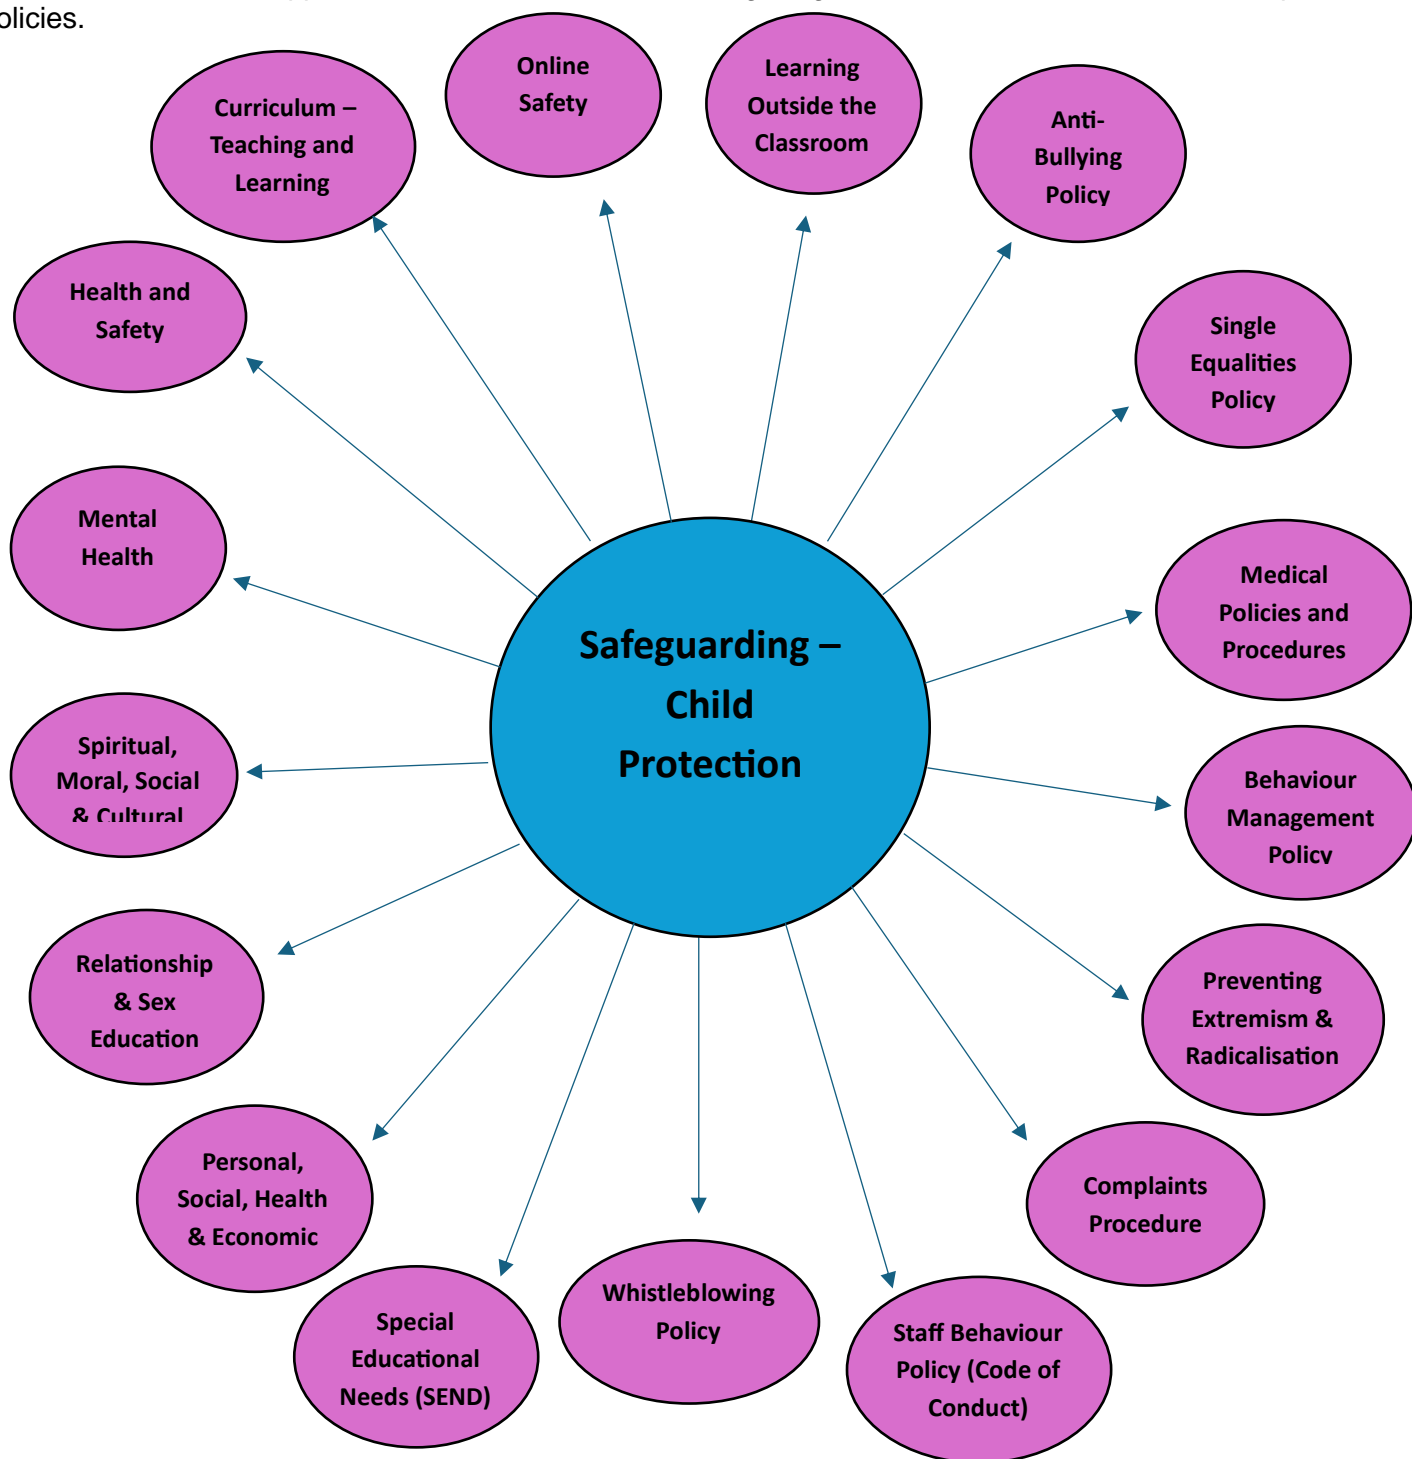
olicies.

Safeguarding – Child Protection

Curriculum – Teaching and Learning

Online Safety

Learning Outside the Classroom

Anti-Bullying Policy

Health and Safety

Single Equalities Policy

Mental Health

Medical Policies and Procedures

Spiritual, Moral, Social & Cultural

Behaviour Management Policy

Relationship & Sex Education

Preventing Extremism & Radicalisation

Personal, Social, Health & Economic

Complaints Procedure

Special Educational Needs (SEND)

Whistleblowing Policy

Staff Behaviour Policy (Code of Conduct)